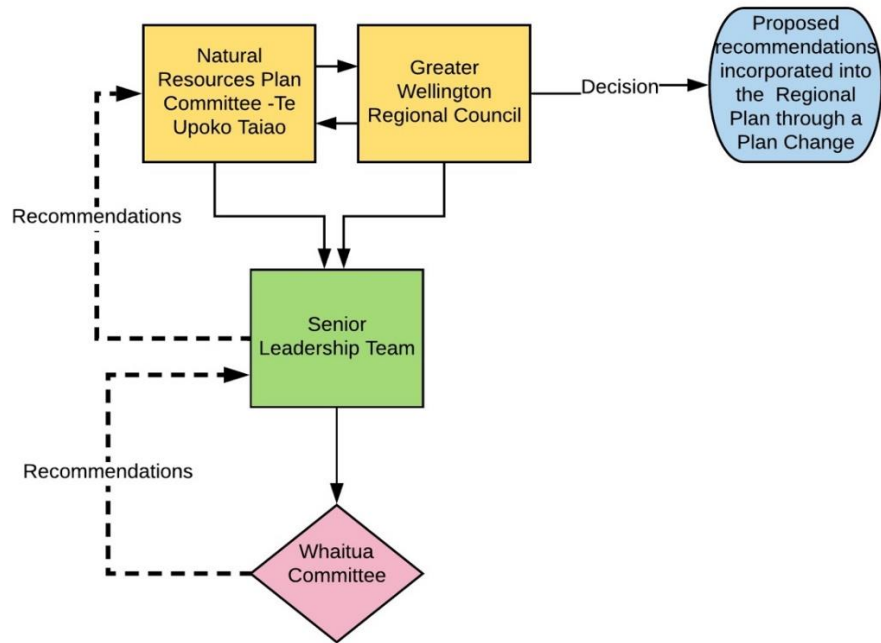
Natural Resources Plan Committee -Te Upoko Taiao

Greater Wellington Regional Council

Decision

Proposed recommendations incorporated into the Regional Plan through a Plan Change

Recommendations

Senior Leadership Team

Recommendations

Whaitua Committee